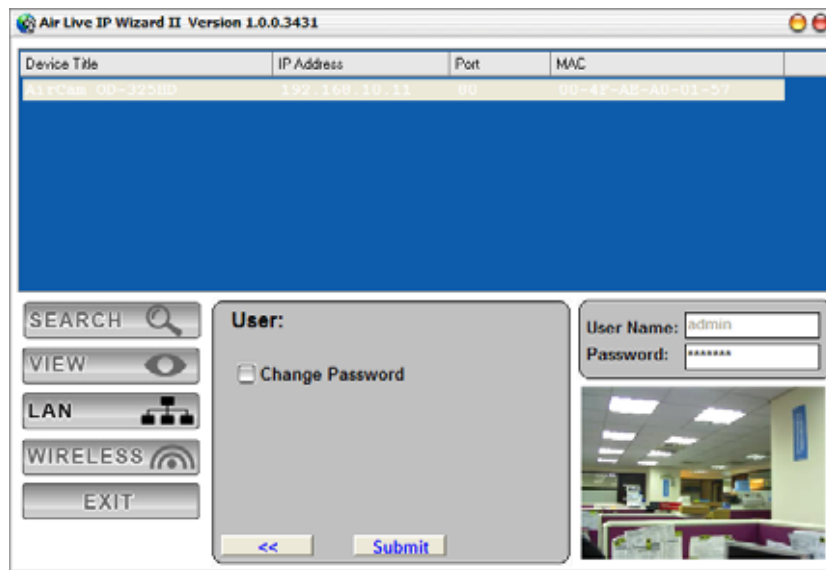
Air Live IP Wizard II Version 1.0.0.3431

| Device Title | IP Address | Port | MAC |
|---|---|---|---|
| AirCam OD-325HD | 192.168.10.11 | 80 | 00-4F-AE-A0-01-57 |

SEARCH
VIEW
LAN
WIRELESS
EXIT

User:

Change Password

<<
Submit

User Name: admin
Password: ********